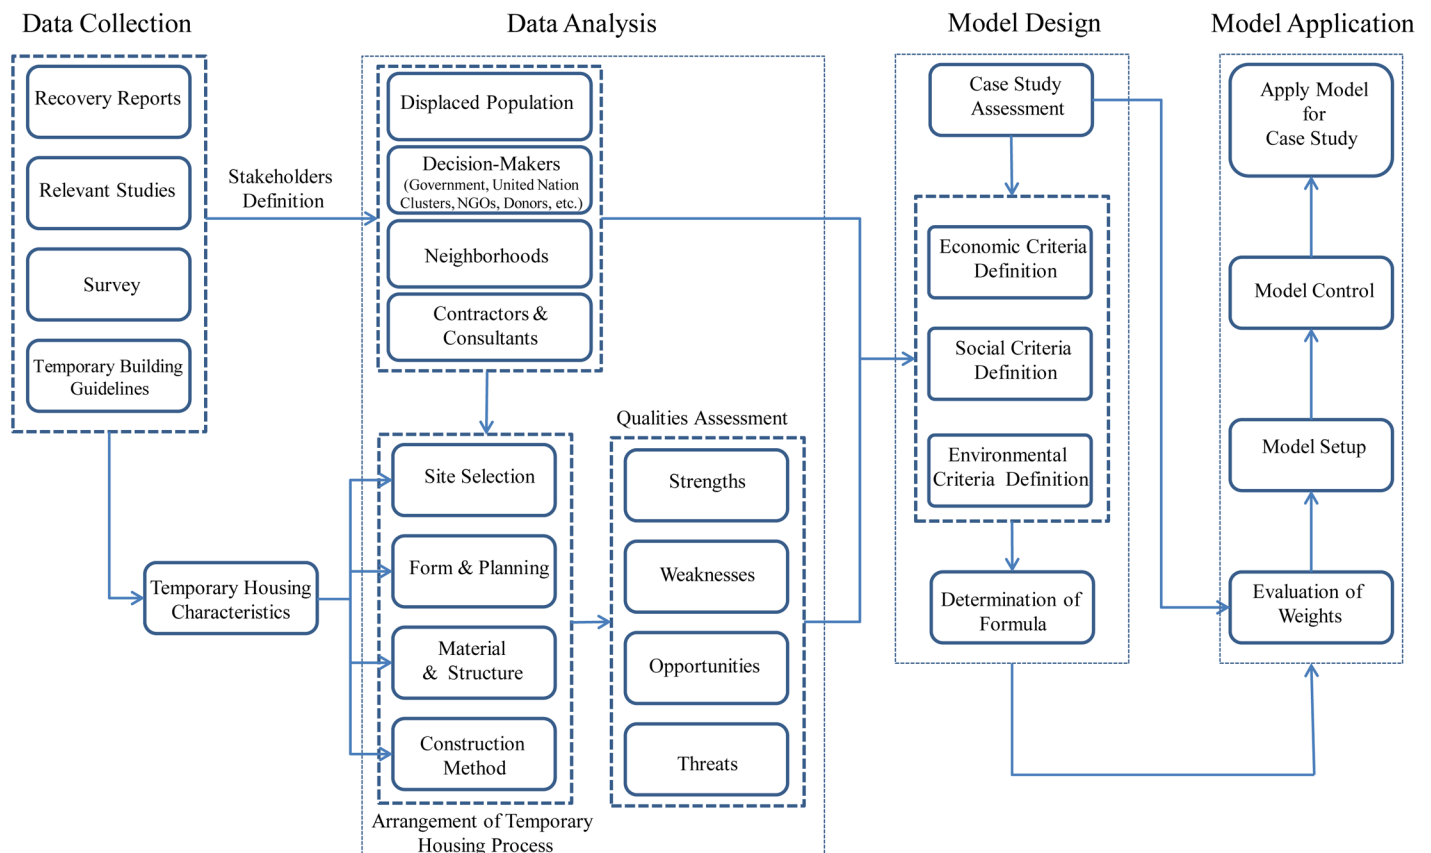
Data Collection

Recovery Reports

Relevant Studies

Survey

Temporary Building Guidelines

Stakeholders Definition

Temporary Housing Characteristics

Data Analysis

Displaced Population

Decision-Makers (Government, United Nation Clusters, NGOs, Donors, etc.)

Neighborhoods

Contractors & Consultants

Site Selection

Form & Planning

Material & Structure

Construction Method

Arrangement of Temporary Housing Process

Qualities Assessment

Strengths

Weaknesses

Opportunities

Threats

Model Design

Case Study Assessment

Economic Criteria Definition

Social Criteria Definition

Environmental Criteria Definition

Determination of Formula

Model Application

Apply Model for Case Study

Model Control

Model Setup

Evaluation of Weights